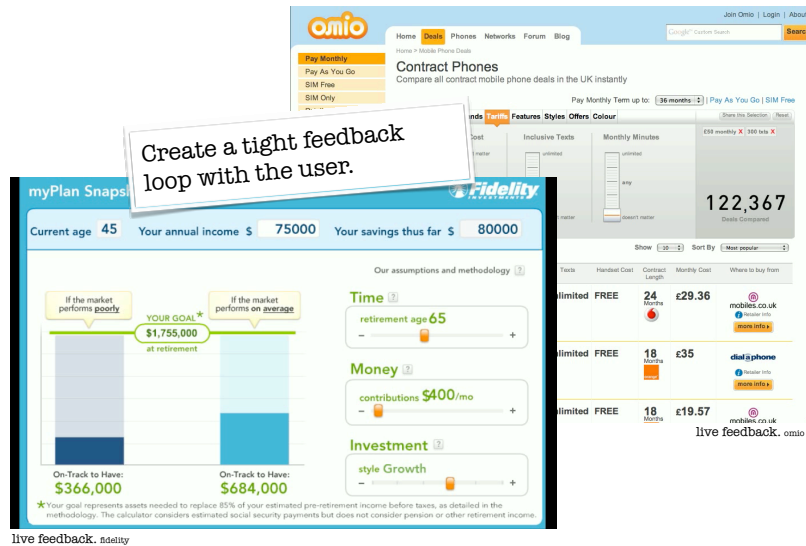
omio

Join Omio | Login | About

Home Deals Phones Networks Forum Blog

Custom Search Search

Home > Mobile Phone Deals

Contract Phones

Compare all contract mobile phone deals in the UK instantly

Pay Monthly
Pay As You Go
SIM Free
SIM Only

Pay Monthly Term up to: 36 months | Pay As You Go | SIM Free

Share this Selection Reset

nds Tariffs Features Styles Offers Colour

Cost Inclusive Texts Monthly Minutes

unlimited unlimited any

doesn't matter doesn't matter

£50 monthly X 300 txts X

122,367

Deals Compared

Show 10 Sort By Most popular

Texts Handset Cost Contract Length Monthly Cost Where to buy from

nlimited FREE 24 Months £29.36 mobiles.co.uk Retailer Info more info

nlimited FREE 18 Months £35 dial a phone Retailer Info more info

nlimited FREE 18 Months £19.57 mobiles.co.uk

live feedback. omio

Create a tight feedback loop with the user.

myPlan Snapsh

Fidelity INVESTMENTS

Current age 45 Your annual income $ 75000 Your savings thus far $ 80000

Our assumptions and methodology ?

If the market performs poorly

YOUR GOAL* $1,755,000 at retirement

If the market performs on average

Time ?

retirement age 65

Money ?

contributions $400/mo

Investment ?

style Growth

On-Track to Have: $366,000

On-Track to Have: $684,000

*Your goal represents assets needed to replace 85% of your estimated pre-retirement income before taxes, as detailed in the methodology. The calculator considers estimated social security payments but does not consider pension or other retirement income.

live feedback. fidelity